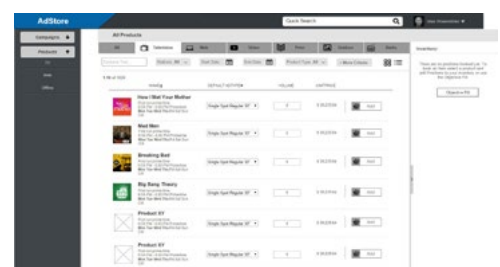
AdStore

Quick Search

Campaigns

Products

All Products

All

Television

Web

Mobile

Inventory

Add

How I Met Your Mother

Mad Men

Breaking Bad

Big Bang Theory

Product XY

Product XY

Objective Kit

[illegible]